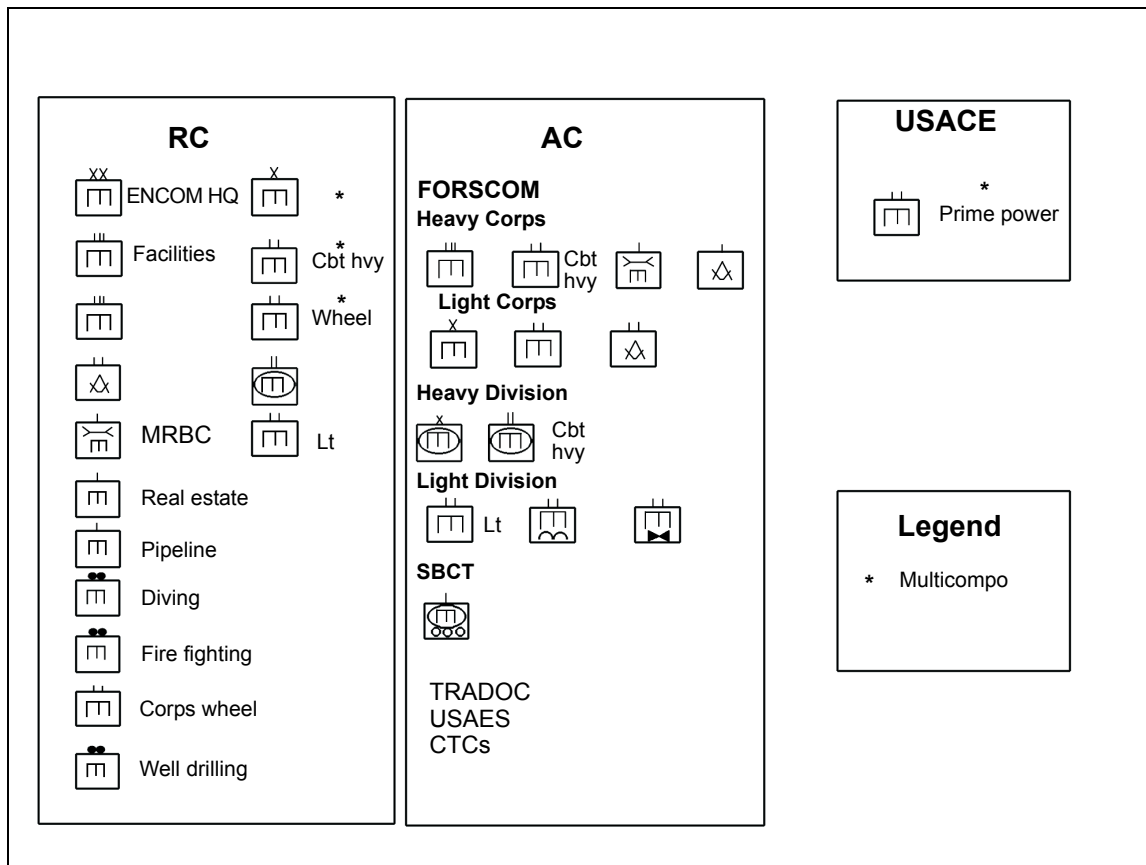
RC

ENCOM HQ *

Facilities

Cbt hvy *

Wheel *

MRBC

Lt

Real estate

Pipeline

Diving

Fire fighting

Corps wheel

Well drilling

AC

FORSCOM
Heavy Corps

Cbt hvy

Light Corps

Heavy Division

Cbt hvy

Light Division

Lt

SBCT

TRADOC
USAES
CTCs

USACE

*
Prime power

Legend

* Multicompo